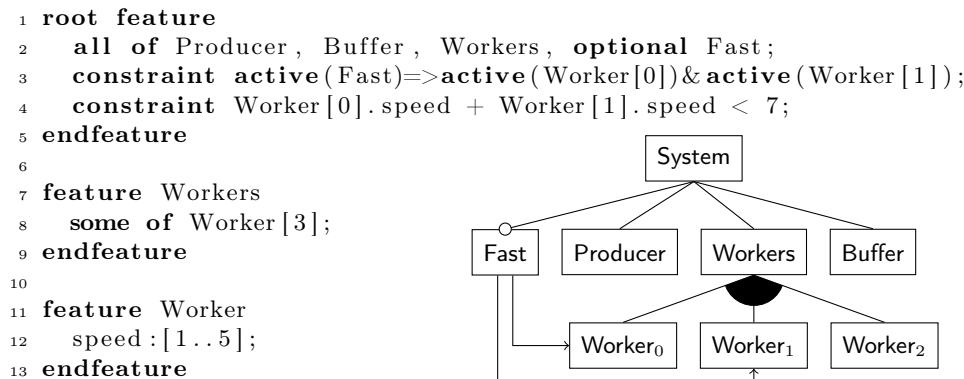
1 root feature
2 all of Producer, Buffer, Workers, optional Fast;
3 constraint active(Fast)=>active(Worker[0])&active(Worker[1]);
4 constraint Worker[0].speed + Worker[1].speed < 7;
5 endfeature
6
7 feature Workers
8 some of Worker[3];
9 endfeature
10
11 feature Worker
12 speed:[1..5];
13 endfeature

System

Fast

Producer

Workers

Buffer

Worker$_0$

Worker$_1$

Worker$_2$